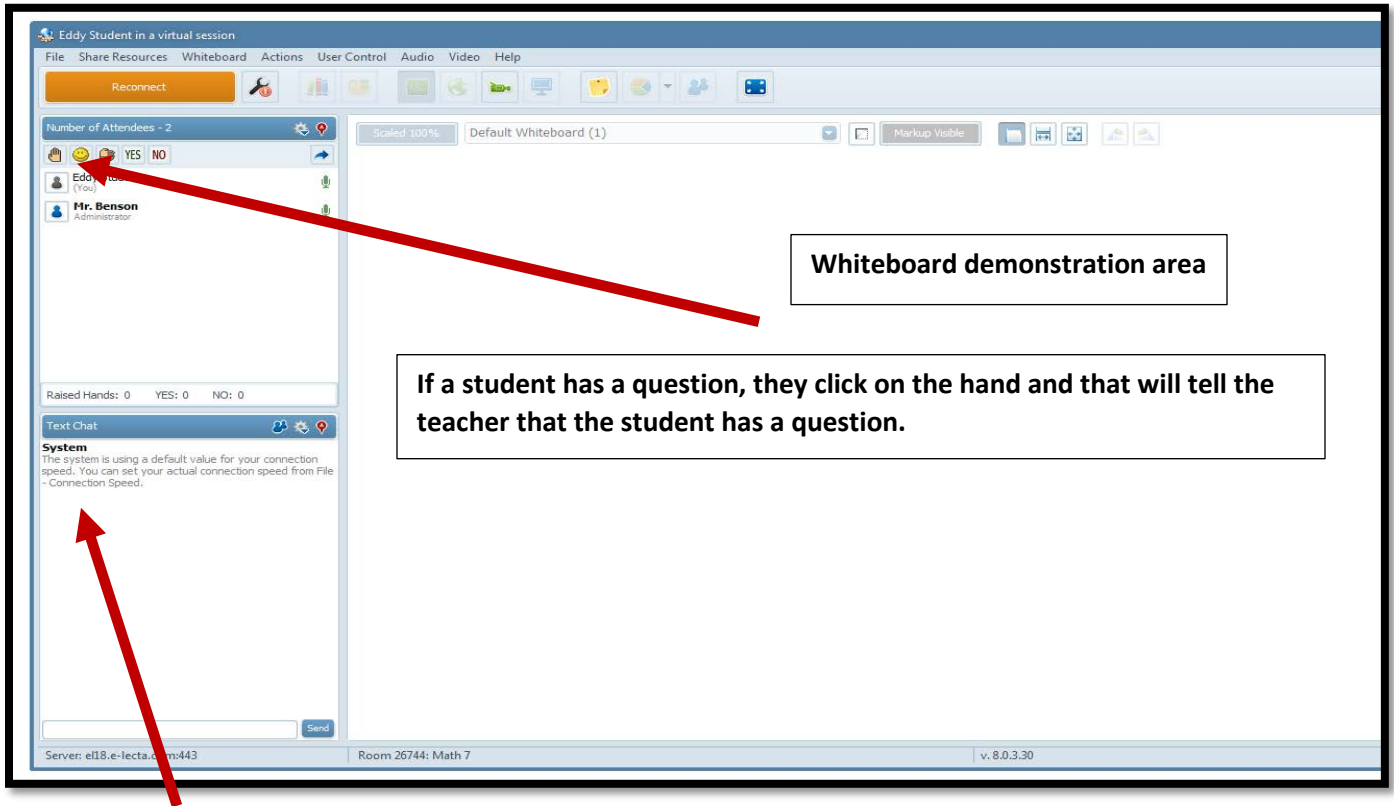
Eddy Student in a virtual session

File Share Resources Whiteboard Actions User Control Audio Video Help

Reconnect

Number of Attendees - 2

YES NO

Edd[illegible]
(You)

Mr. Benson
Administrator

Raised Hands: 0 YES: 0 NO: 0

Text Chat

System
The system is using a default value for your connection speed. You can set your actual connection speed from File - Connection Speed.

Send

Scaled 100%

Default Whiteboard (1)

Markup Visible

Whiteboard demonstration area

If a student has a question, they click on the hand and that will tell the teacher that the student has a question.

Server: el18.e-lecta.c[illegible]m:443

Room 26744: Math 7

v. 8.0.3.30